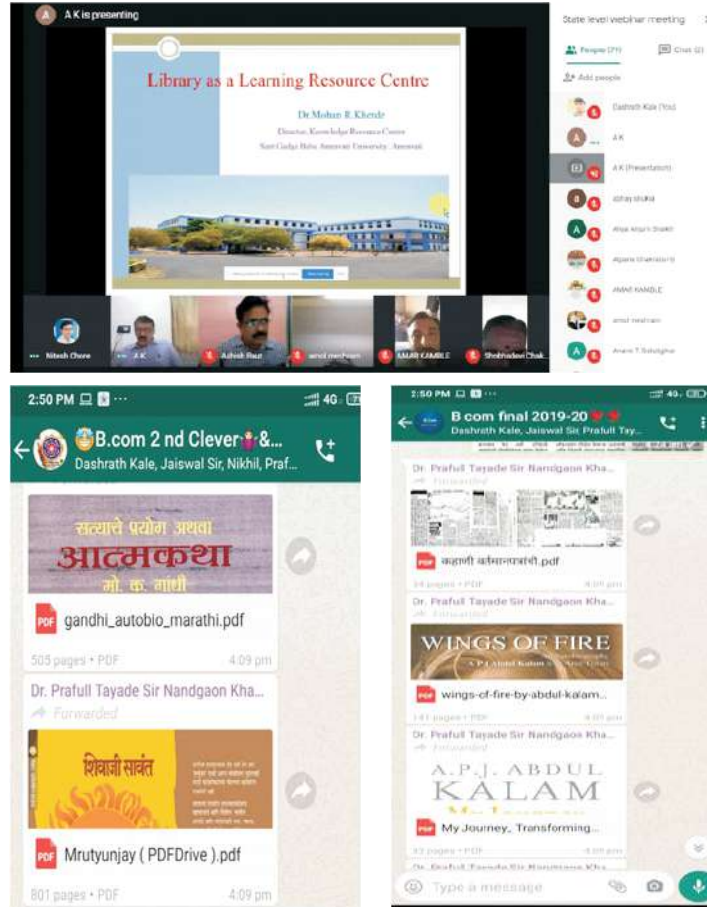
A K is presenting

Library as a Learning Resource Centre

Dr. Mohan R. Kherde
Director, Knowledge Resource Centre
Sant Gadge Baba Amravati University, Amravati

Nitesh Chore
A K
Ashish Raut
amol meshram
AMAR KAMBLE
Shobhadevi Chak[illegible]

State level webinar meeting
People (21)
Chat (2)
Add people
Dashrath Kale (You)
A K
A K (Presentation)
abhay shukla
Afsar Ahmed Shaikh
Alpana Dhamdhere
AMAR KAMBLE
amol meshram
Anand T. Salunkhe

2:50 PM
4G
B.com 2 nd Clever &...
Dashrath Kale, Jaiswal Sir, Nikhil, Praf...
सत्याचे प्रयोग अथवा
आत्मकथा
मो. क. गांधी
gandhi_autobio_marathi.pdf
505 pages • PDF
4:09 pm
Dr. Prafull Tayade Sir Nandgaon Kha...
Forwarded
शिवाजी सावंत
Mrutyunjay ( PDFDrive ).pdf
801 pages • PDF
4:09 pm

2:50 PM
4G
B com final 2019-20
Dashrath Kale, Jaiswal Sir Prafull Tay...
Dr. Prafull Tayade Sir Nandgaon Kha...
Forwarded
कहाणी वर्तमानपत्रांची.pdf
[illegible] pages • PDF
4:09 pm
Dr. Prafull Tayade Sir Nandgaon Kha...
Forwarded
WINGS OF FIRE
A P J Abdul Kalam
wings-of-fire-by-abdul-kalam...
141 pages • PDF
4:09 pm
Dr. Prafull Tayade Sir Nandgaon Kha...
Forwarded
A.P.J. ABDUL
KALAM
My Journey, Transforming...
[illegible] pages • PDF
Dr. Prafull Tayade Sir Nandgaon Kha...
Type a message